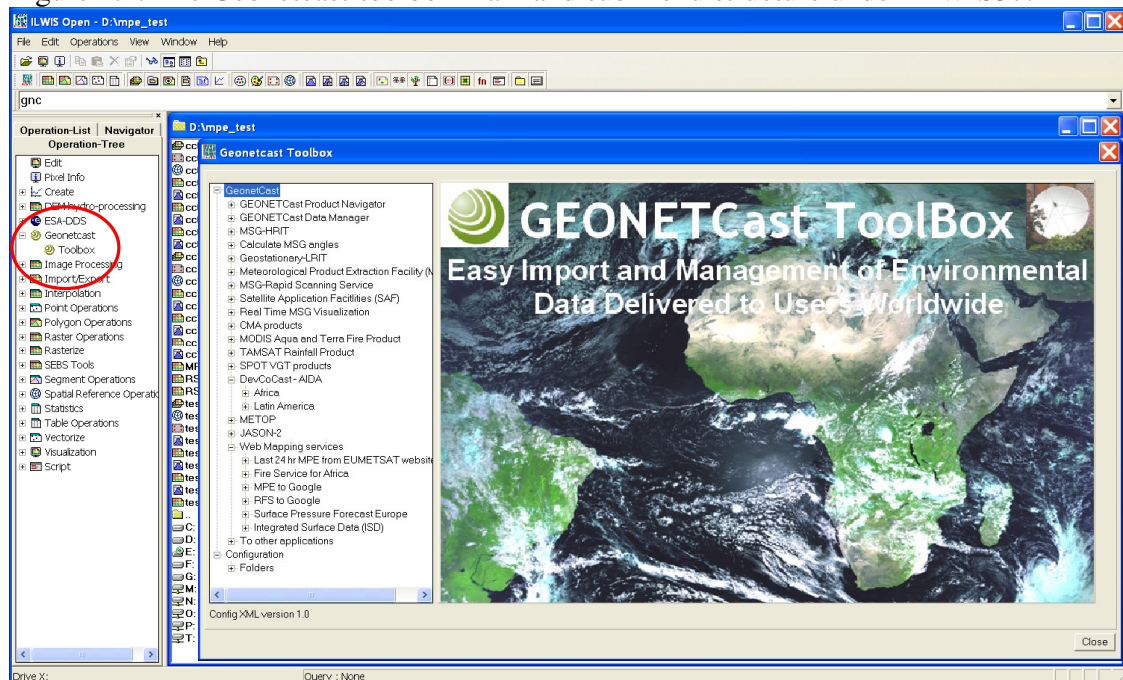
ILWIS Open - D:\mpe_test

File Edit Operations View Window Help

gnc

Operation-List | Navigator
Operation-Tree

Edit
Pixel Info
Create
DEM hydro-processing
ESA-DDS
Geonetcast
Toolbox
Image Processing
Import/Export
Interpolation
Point Operations
Polygon Operations
Raster Operations
Rasterize
SEBS Tools
Segment Operations
Spatial Reference Operatio
Statistics
Table Operations
Vectorize
Visualization
Script

D:\mpe_test

Geonetcast Toolbox

GeonetCast
GEONETCast Product Navigator
GEONETCast Data Manager
MSG-HRIT
Calculate MSG angles
Geostationary-LRIT
Meteorological Product Extraction Facility (M
MSG-Rapid Scanning Service
Satellite Application Facilities (SAF)
Real Time MSG Visualization
CMA products
MODIS Aqua and Terra Fire Product
TAMSAT Rainfall Product
SPOT VGT products
DevCoCast - AIDA
Africa
Latin America
METOP
JASON-2
Web Mapping services
Last 24 hr MPE from EUMETSAT website
Fire Service for Africa
MPE to Google
RFS to Google
Surface Pressure Forecast Europe
Integrated Surface Data (ISD)
To other applications
Configuration
Folders

Config XML version 1.0

GEONETCast ToolBox
Easy Import and Management of Environmental Data Delivered to Users Worldwide

Close

Drive X:
Query : None